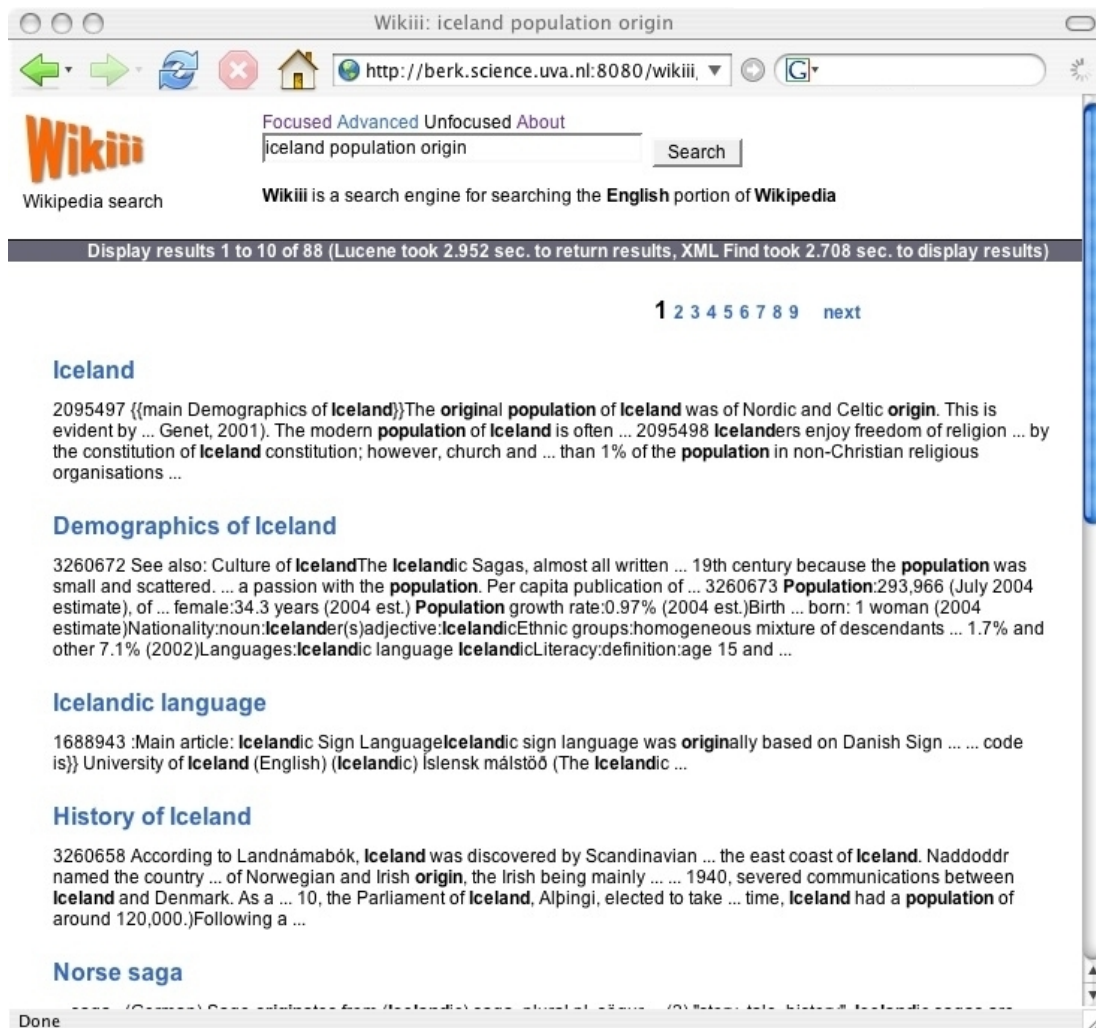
Wikiii: iceland population origin

http://berk.science.uva.nl:8080/wikiii

Wikiii

Wikipedia search

Focused Advanced Unfocused About

iceland population origin

Search

Wikiii is a search engine for searching the English portion of Wikipedia

Display results 1 to 10 of 88 (Lucene took 2.952 sec. to return results, XML Find took 2.708 sec. to display results)

1 2 3 4 5 6 7 8 9 next

Iceland

2095497 {{main Demographics of Iceland}}The original population of Iceland was of Nordic and Celtic origin. This is evident by ... Genet, 2001). The modern population of Iceland is often ... 2095498 Icelanders enjoy freedom of religion ... by the constitution of Iceland constitution; however, church and ... than 1% of the population in non-Christian religious organisations ...

Demographics of Iceland

3260672 See also: Culture of IcelandThe Icelandic Sagas, almost all written ... 19th century because the population was small and scattered. ... a passion with the population. Per capita publication of ... 3260673 Population:293,966 (July 2004 estimate), of ... female:34.3 years (2004 est.) Population growth rate:0.97% (2004 est.)Birth ... born: 1 woman (2004 estimate)Nationality:noun:Icelander(s)adjective:IcelandicEthnic groups:homogeneous mixture of descendants ... 1.7% and other 7.1% (2002)Languages:Icelandic language IcelandicLiteracy:definition:age 15 and ...

Icelandic language

1688943 :Main article: Icelandic Sign LanguageIcelandic sign language was originally based on Danish Sign ... ... code is}} University of Iceland (English) (Icelandic) Íslensk málstöð (The Icelandic ...

History of Iceland

3260658 According to Landnámabók, Iceland was discovered by Scandinavian ... the east coast of Iceland. Naddoddr named the country ... of Norwegian and Irish origin, the Irish being mainly ... ... 1940, severed communications between Iceland and Denmark. As a ... 10, the Parliament of Iceland, Alþingi, elected to take ... time, Iceland had a population of around 120,000.)Following a ...

Norse saga

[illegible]

Done